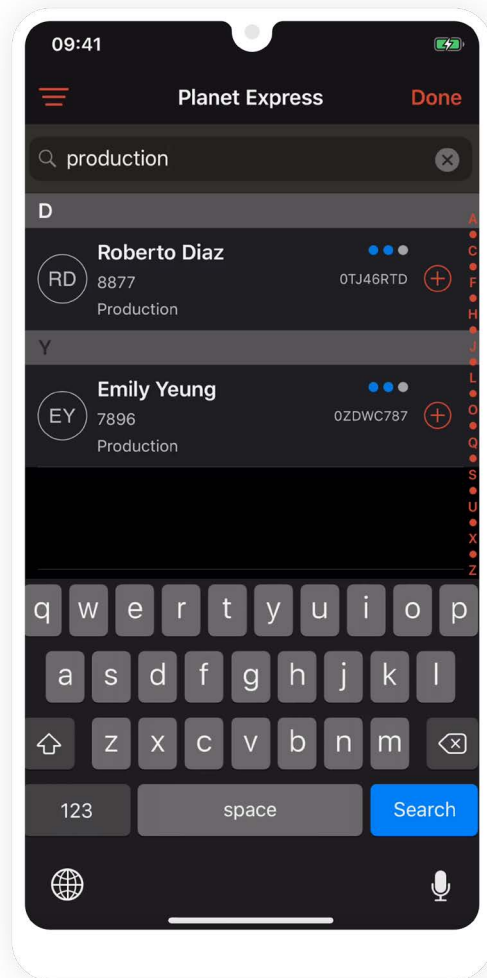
09:41

Planet Express Done

production

D

RD Roberto Diaz
8877
Production
0TJ46RTD

Y

EY Emily Yeung
7896
Production
0ZDWC787

A
C
F
H
J
L
O
Q
S
U
X
Z

q w e r t y u i o p
a s d f g h j k l
z x c v b n m
123 space Search